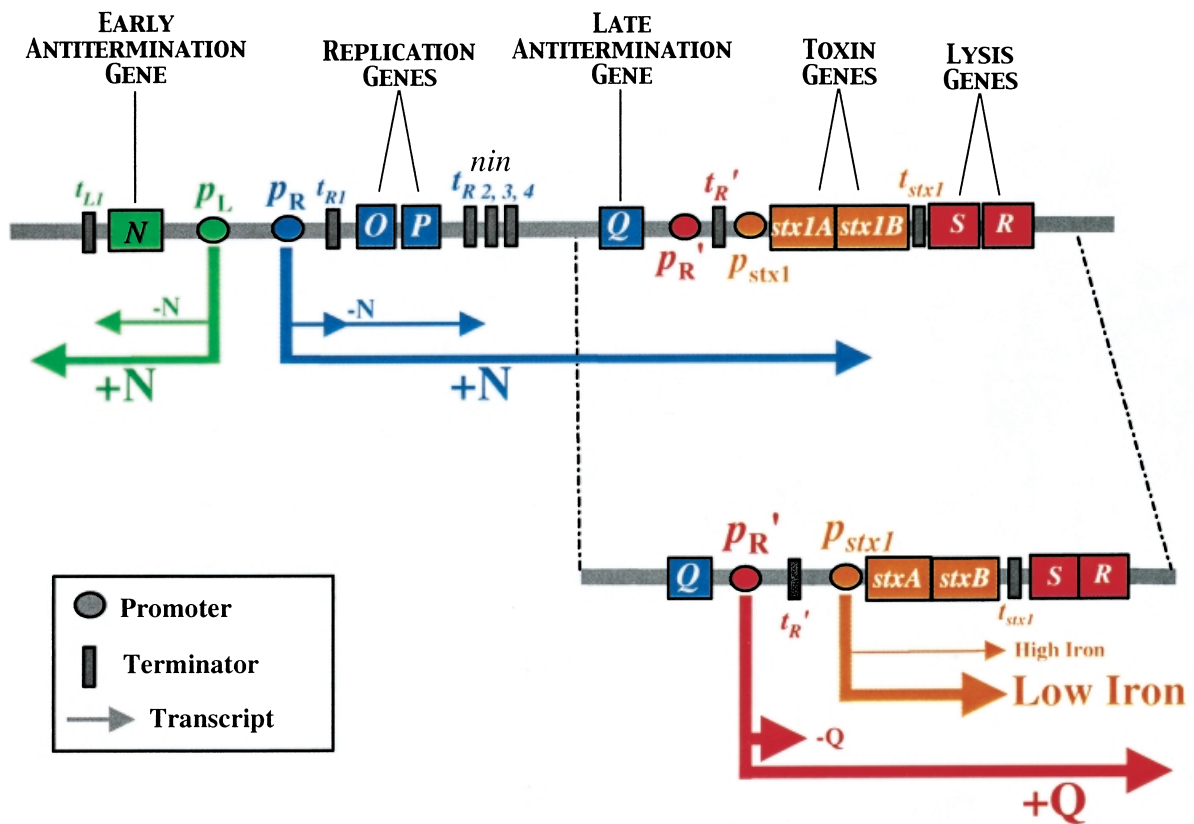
EARLY ANTITERMINATION GENE

REPLICATION GENES

LATE ANTITERMINATION GENE

TOXIN GENES

LYSIS GENES

$t_{L1}$ N $p_L$ $p_R$ $t_{R1}$ O P $t_{R\ 2,\ 3,\ 4}$ nin Q $p_R'$ $t_R'$ $p_{stx1}$ stx1A stx1B $t_{stx1}$ S R

-N

+N

-N

+N

Q $p_R'$ $t_R'$ $p_{stx1}$ stxA stxB $t_{stx1}$ S R

High Iron

Low Iron

-Q

+Q

Promoter

Terminator

Transcript